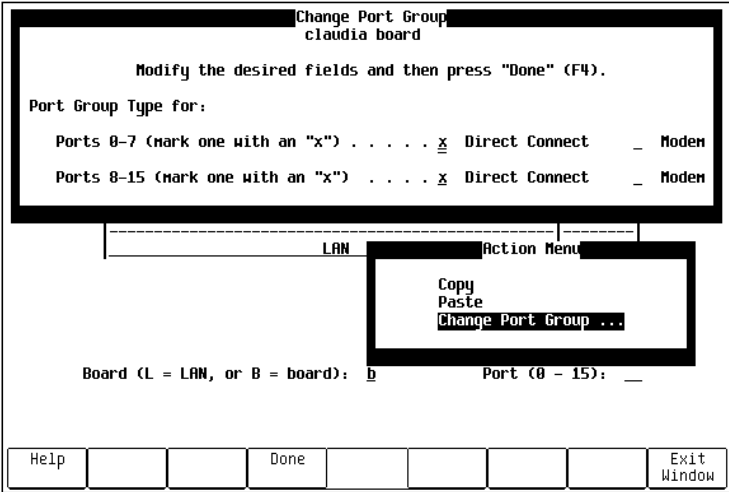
Change Port Group
claudia board

Modify the desired fields and then press "Done" (F4).

Port Group Type for:

Ports 0-7 (mark one with an "x") . . . . . x Direct Connect _ Modem

Ports 8-15 (mark one with an "x") . . . . x Direct Connect _ Modem

LAN

Action Menu

Copy
Paste
Change Port Group ...

Board (L = LAN, or B = board): b

Port (0 - 15): __

| Help | | | Done | | | | | Exit Window |
|---|---|---|---|---|---|---|---|---|